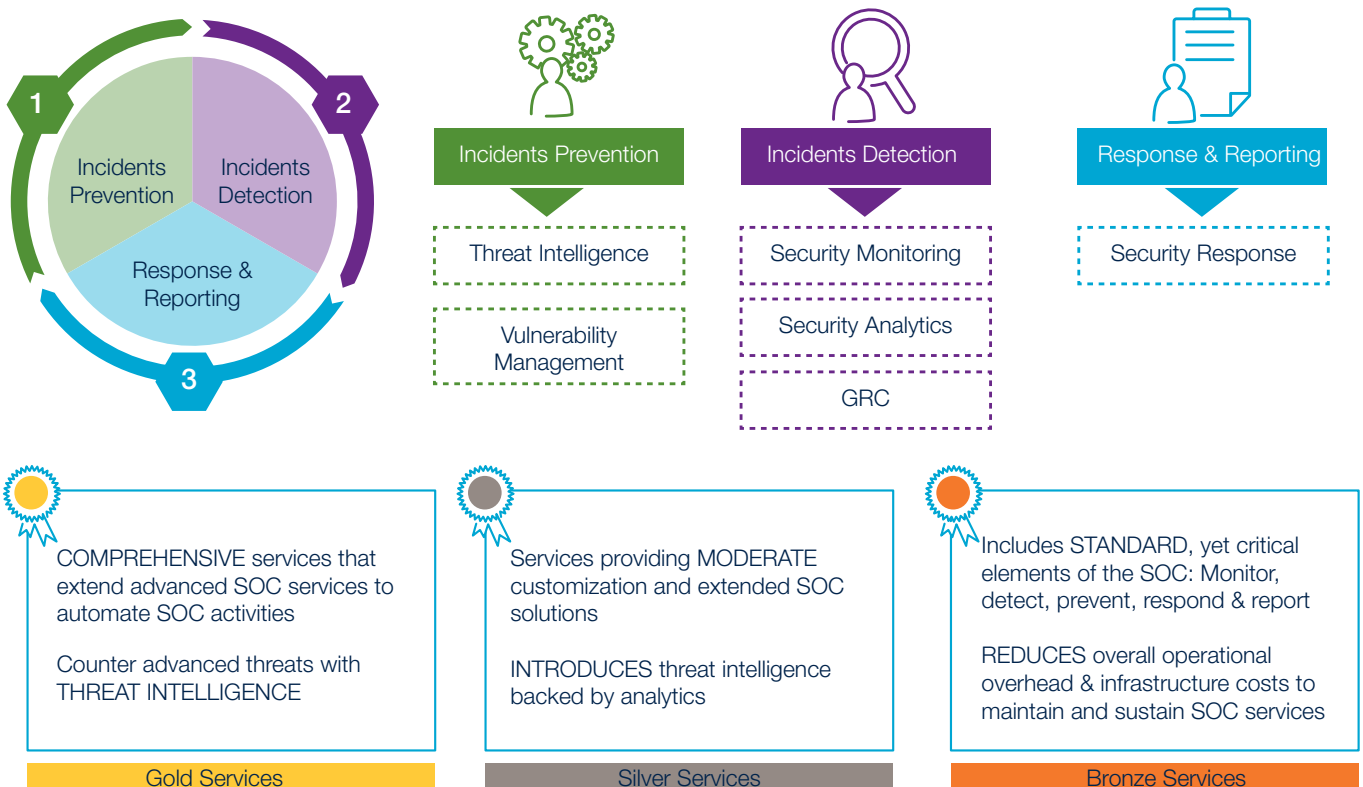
1

2

3

Incidents Prevention

Incidents Detection

Response & Reporting

Incidents Prevention

Threat Intelligence

Vulnerability Management

Incidents Detection

Security Monitoring

Security Analytics

GRC

Response & Reporting

Security Response

COMPREHENSIVE services that extend advanced SOC services to automate SOC activities

Counter advanced threats with THREAT INTELLIGENCE

Gold Services

Services providing MODERATE customization and extended SOC solutions

INTRODUCES threat intelligence backed by analytics

Silver Services

Includes STANDARD, yet critical elements of the SOC: Monitor, detect, prevent, respond & report

REDUCES overall operational overhead & infrastructure costs to maintain and sustain SOC services

Bronze Services